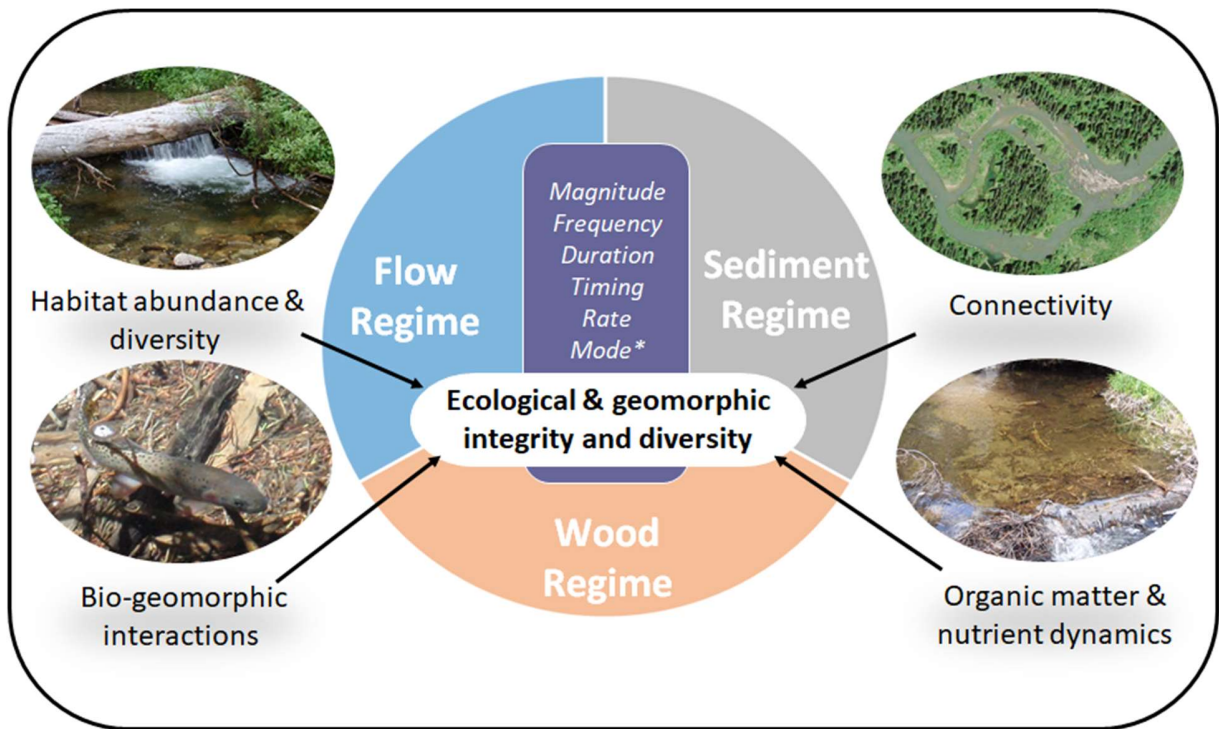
Flow Regime

Magnitude
Frequency
Duration
Timing
Rate
Mode*

Sediment Regime

Habitat abundance & diversity

Connectivity

Ecological & geomorphic integrity and diversity

Wood Regime

Bio-geomorphic interactions

Organic matter & nutrient dynamics